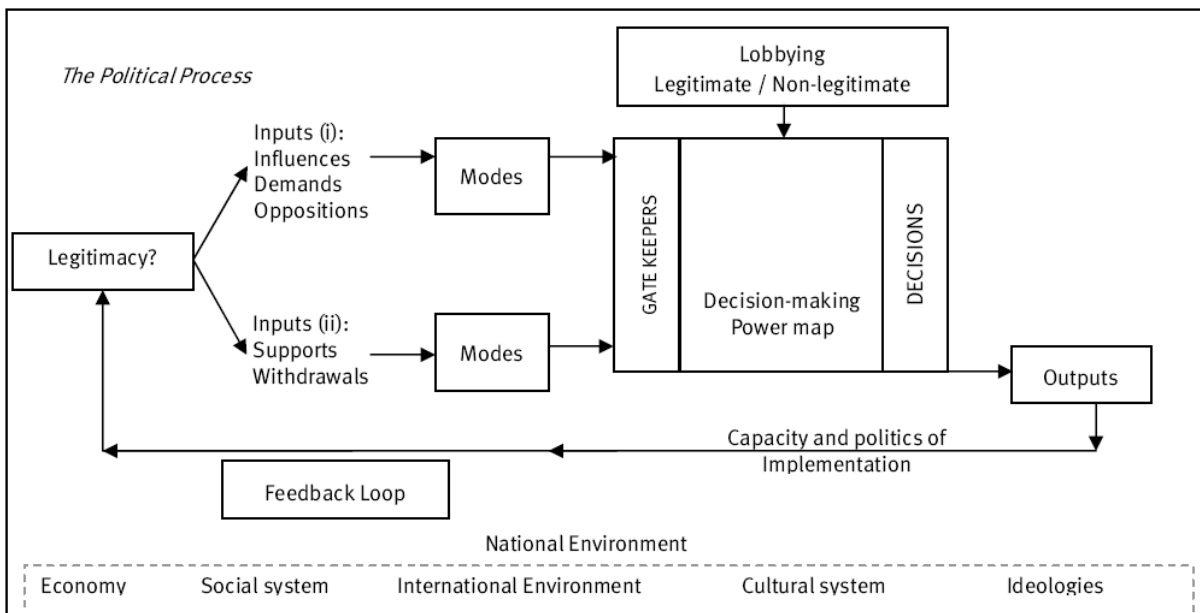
The Political Process

Lobbying
Legitimate / Non-legitimate

Inputs (i):
Influences
Demands
Oppositions

Modes

Legitimacy?

Inputs (ii):
Supports
Withdrawals

Modes

GATE KEEPERS

Decision-making
Power map

DECISIONS

Outputs

Capacity and politics of
Implementation

Feedback Loop

National Environment

Economy Social system International Environment Cultural system Ideologies